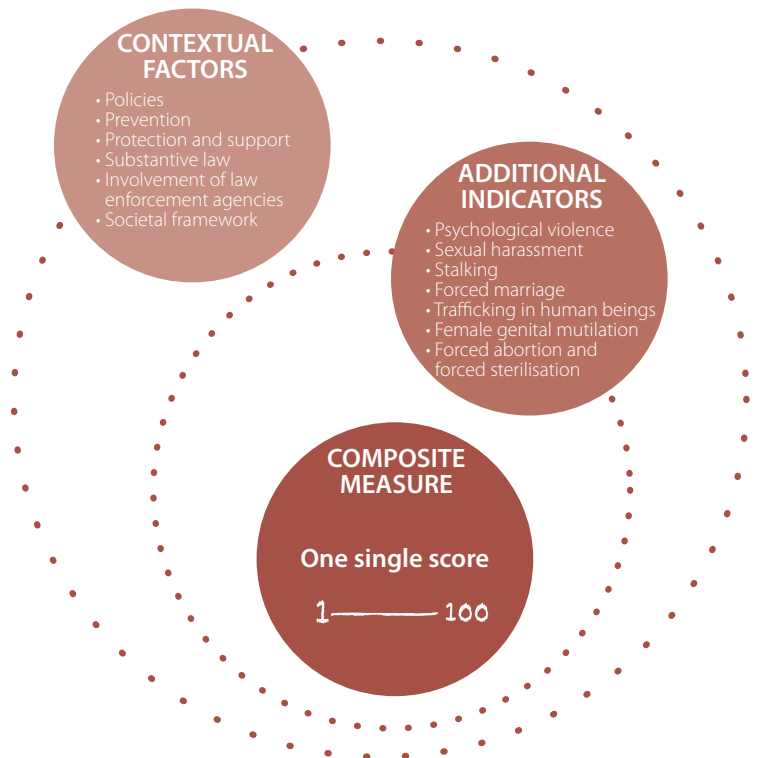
CONTEXTUAL FACTORS
• Policies
• Prevention
• Protection and support
• Substantive law
• Involvement of law enforcement agencies
• Societal framework

ADDITIONAL INDICATORS
• Psychological violence
• Sexual harassment
• Stalking
• Forced marriage
• Trafficking in human beings
• Female genital mutilation
• Forced abortion and forced sterilisation

COMPOSITE MEASURE

One single score

1 —— 100